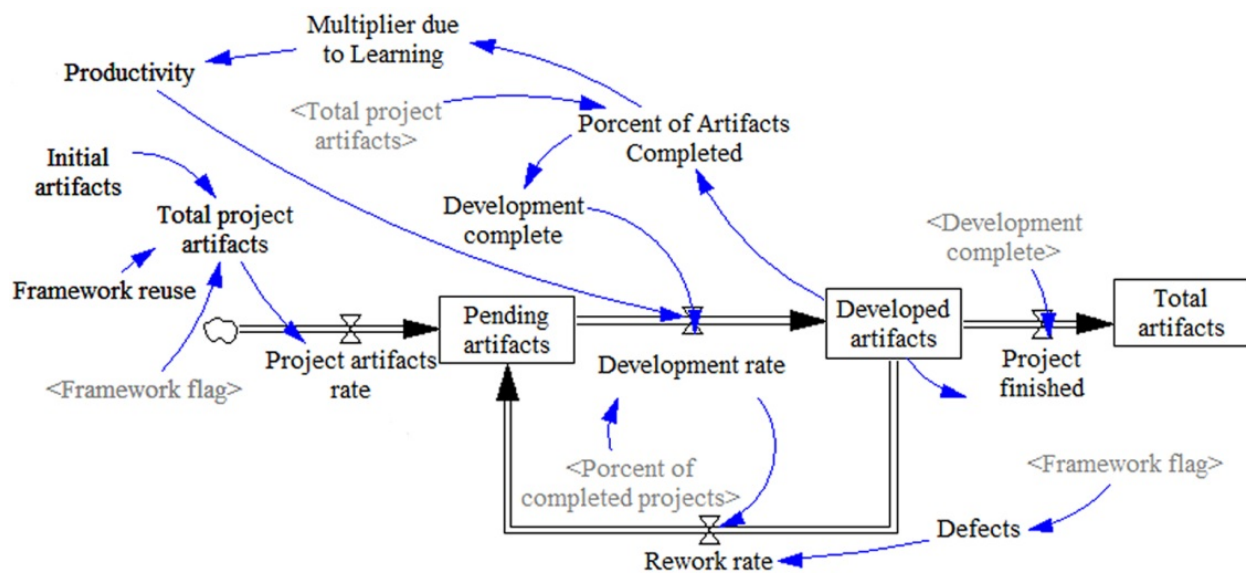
Multiplier due to Learning

Productivity

<Total project artifacts>

Porcent of Artifacts Completed

Initial artifacts

Total project artifacts

Development complete

<Development complete>

Framework reuse

Pending artifacts

Developed artifacts

Total artifacts

Project artifacts rate

Development rate

Project finished

<Framework flag>

<Porcent of completed projects>

<Framework flag>

Defects

Rework rate